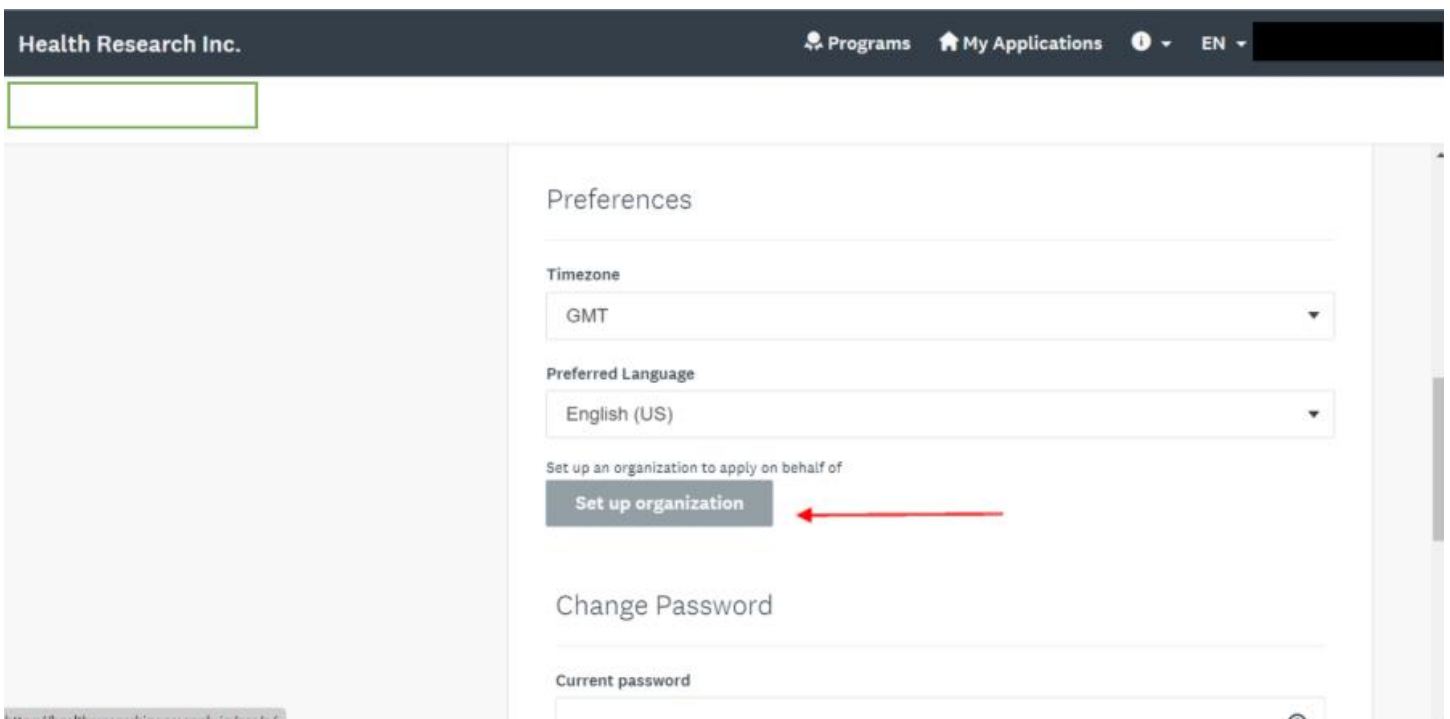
Health Research Inc.

Programs My Applications EN

Preferences

Timezone

GMT

Preferred Language

English (US)

Set up an organization to apply on behalf of

Set up organization

Change Password

Current password

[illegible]